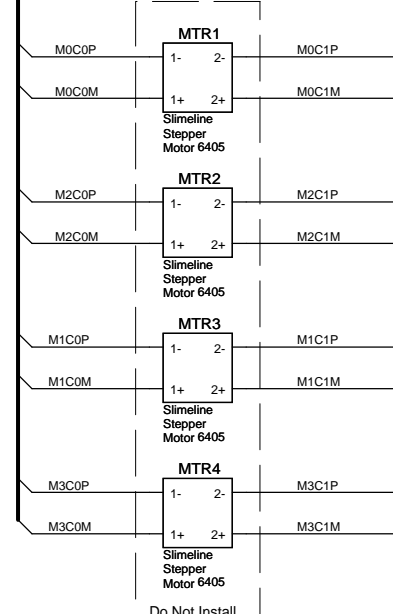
MTR1

M0C0P
1-
2-
M0C1P

M0C0M
1+
2+
M0C1M

Slimeline Stepper Motor 6405

MTR2

M2C0P
1-
2-
M2C1P

M2C0M
1+
2+
M2C1M

Slimeline Stepper Motor 6405

MTR3

M1C0P
1-
2-
M1C1P

M1C0M
1+
2+
M1C1M

Slimeline Stepper Motor 6405

MTR4

M3C0P
1-
2-
M3C1P

M3C0M
1+
2+
M3C1M

Slimeline Stepper Motor 6405

Do Not Install